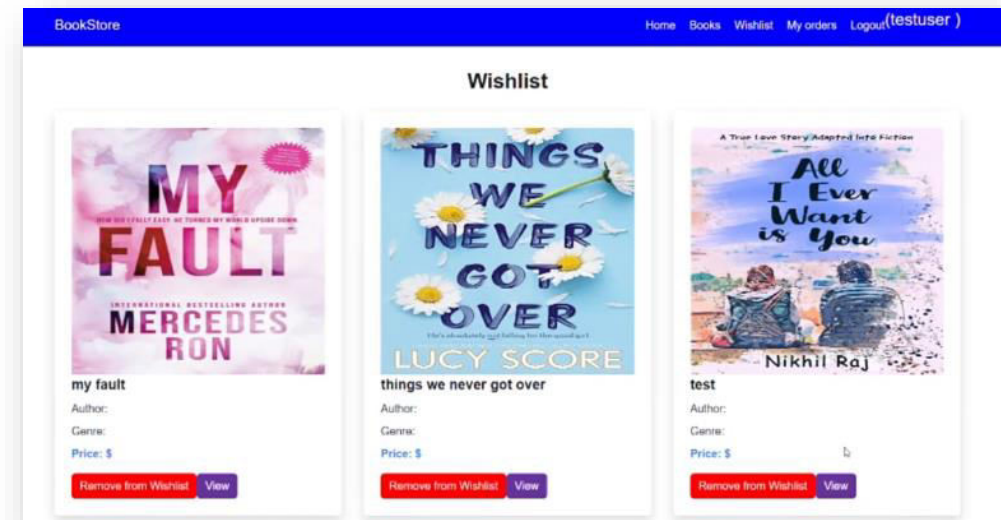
BookStore

Home Books Wishlist My orders Logout(testuser )

Wishlist

MY FAULT
HOW HE FINALLY EASY. HE TURNED MY WORLD UPSIDE DOWN
INTERNATIONAL BESTSELLING AUTHOR
MERCEDES RON

my fault

Author:

Genre:

Price: $

Remove from Wishlist View

THINGS WE NEVER GOT OVER
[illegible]
LUCY SCORE

things we never got over

Author:

Genre:

Price: $

Remove from Wishlist View

A True Love Story Adapted Into Fiction
All I Ever Want is You
Nikhil Raj

test

Author:

Genre:

Price: $

Remove from Wishlist View